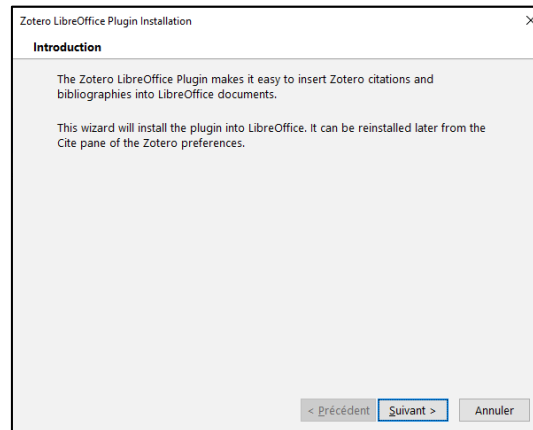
Zotero LibreOffice Plugin Installation

×

Introduction

The Zotero LibreOffice Plugin makes it easy to insert Zotero citations and bibliographies into LibreOffice documents.

This wizard will install the plugin into LibreOffice. It can be reinstalled later from the Cite pane of the Zotero preferences.

< Précédent

Suivant >

Annuler